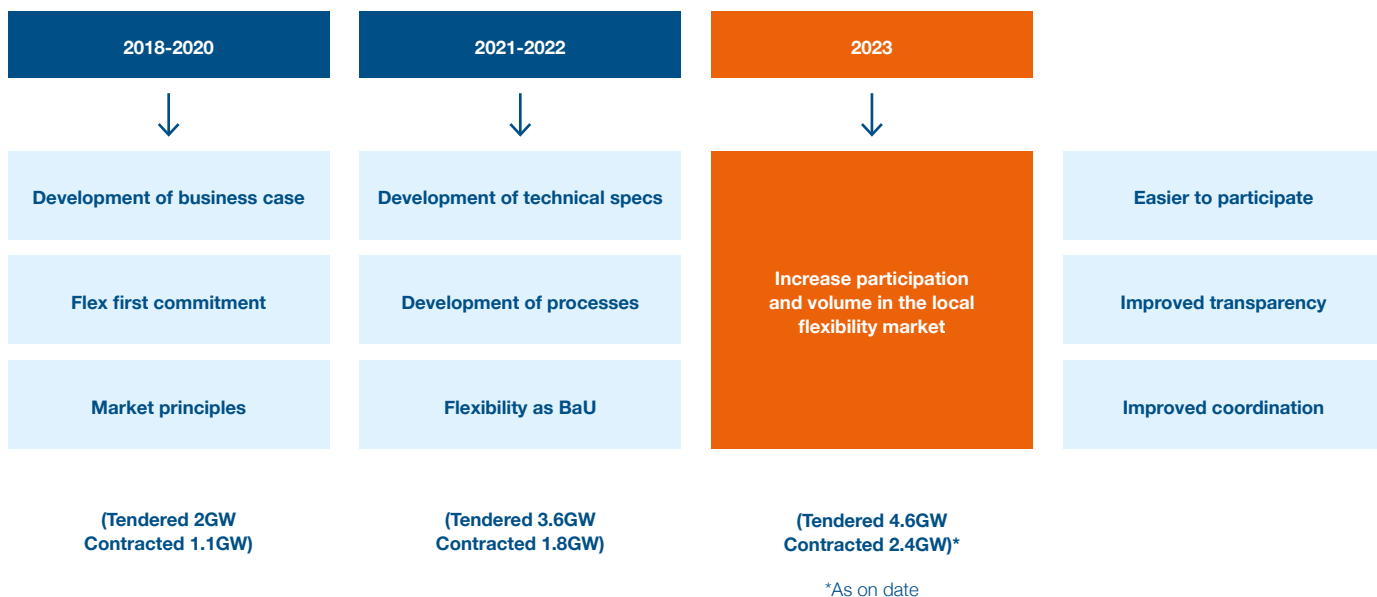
2018-2020

Development of business case

Flex first commitment

Market principles

(Tendered 2GW Contracted 1.1GW)

2021-2022

Development of technical specs

Development of processes

Flexibility as BaU

(Tendered 3.6GW Contracted 1.8GW)

2023

Increase participation and volume in the local flexibility market

(Tendered 4.6GW Contracted 2.4GW)*

*As on date

Easier to participate

Improved transparency

Improved coordination